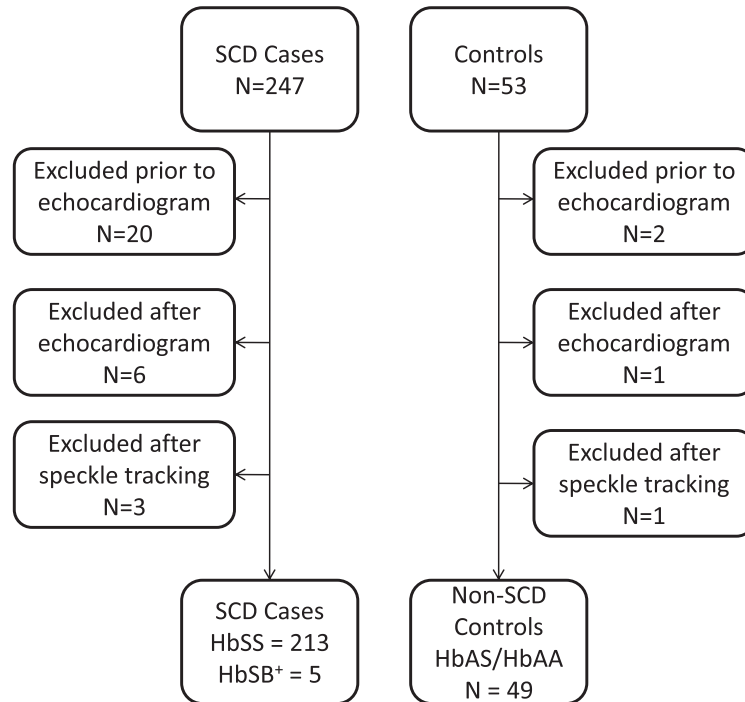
SCD Cases
N=247

Excluded prior to echocardiogram
N=20

Excluded after echocardiogram
N=6

Excluded after speckle tracking
N=3

SCD Cases
HbSS = 213
HbSB$^{+}$ = 5

Controls
N=53

Excluded prior to echocardiogram
N=2

Excluded after echocardiogram
N=1

Excluded after speckle tracking
N=1

Non-SCD Controls
HbAS/HbAA
N = 49